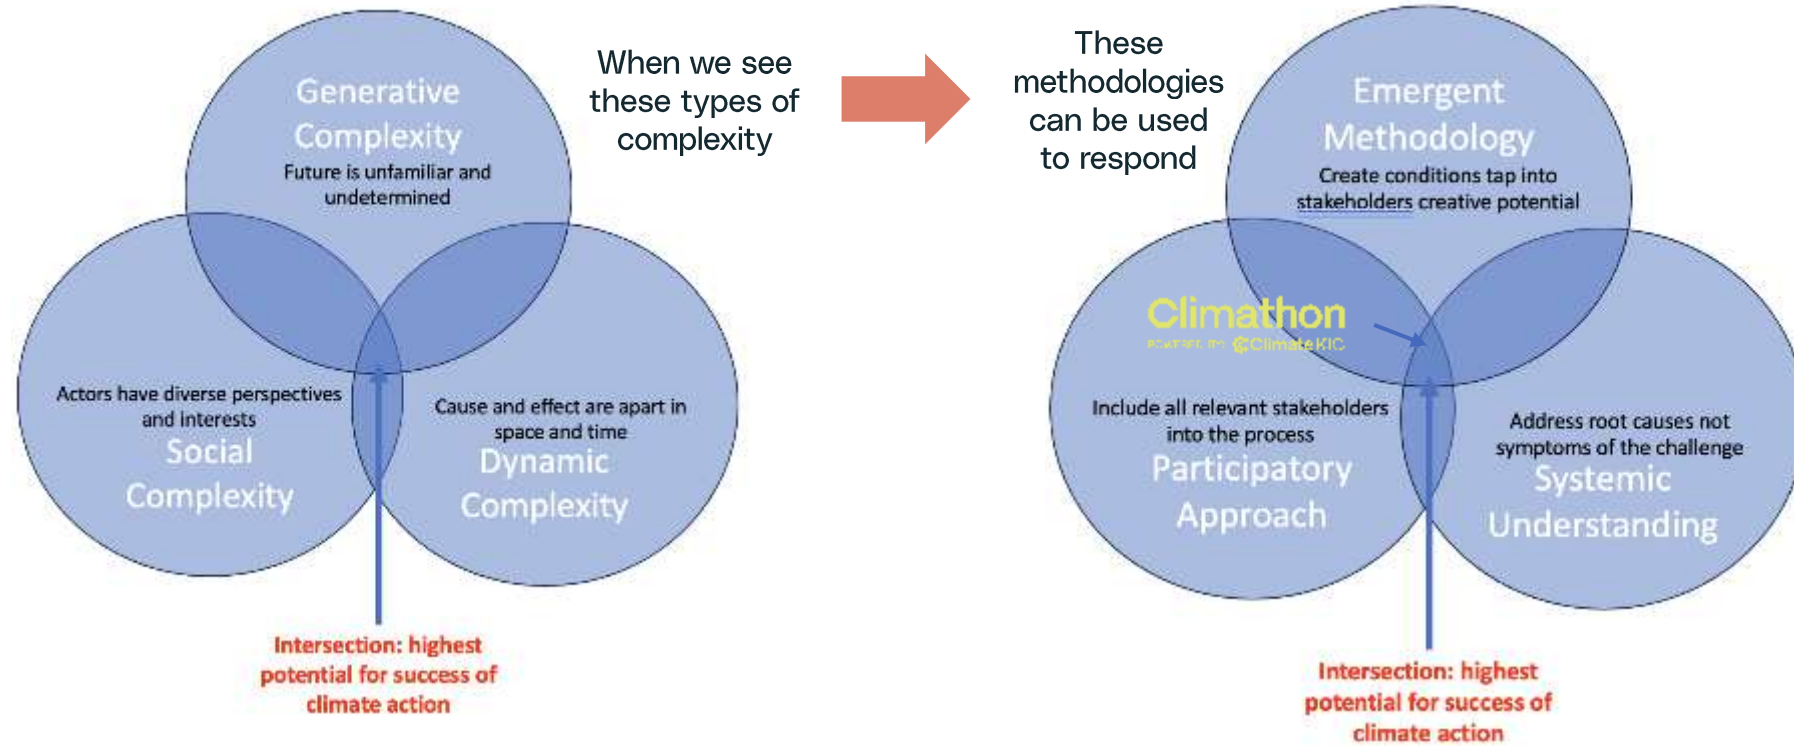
Generative Complexity
Future is unfamiliar and undetermined

Actors have diverse perspectives and interests
Social Complexity

Cause and effect are apart in space and time
Dynamic Complexity

Intersection: highest potential for success of climate action

When we see these types of complexity

These methodologies can be used to respond

Emergent Methodology
Create conditions tap into stakeholders creative potential

Climathon
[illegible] ClimateKIC

Include all relevant stakeholders into the process
Participatory Approach

Address root causes not symptoms of the challenge
Systemic Understanding

Intersection: highest potential for success of climate action